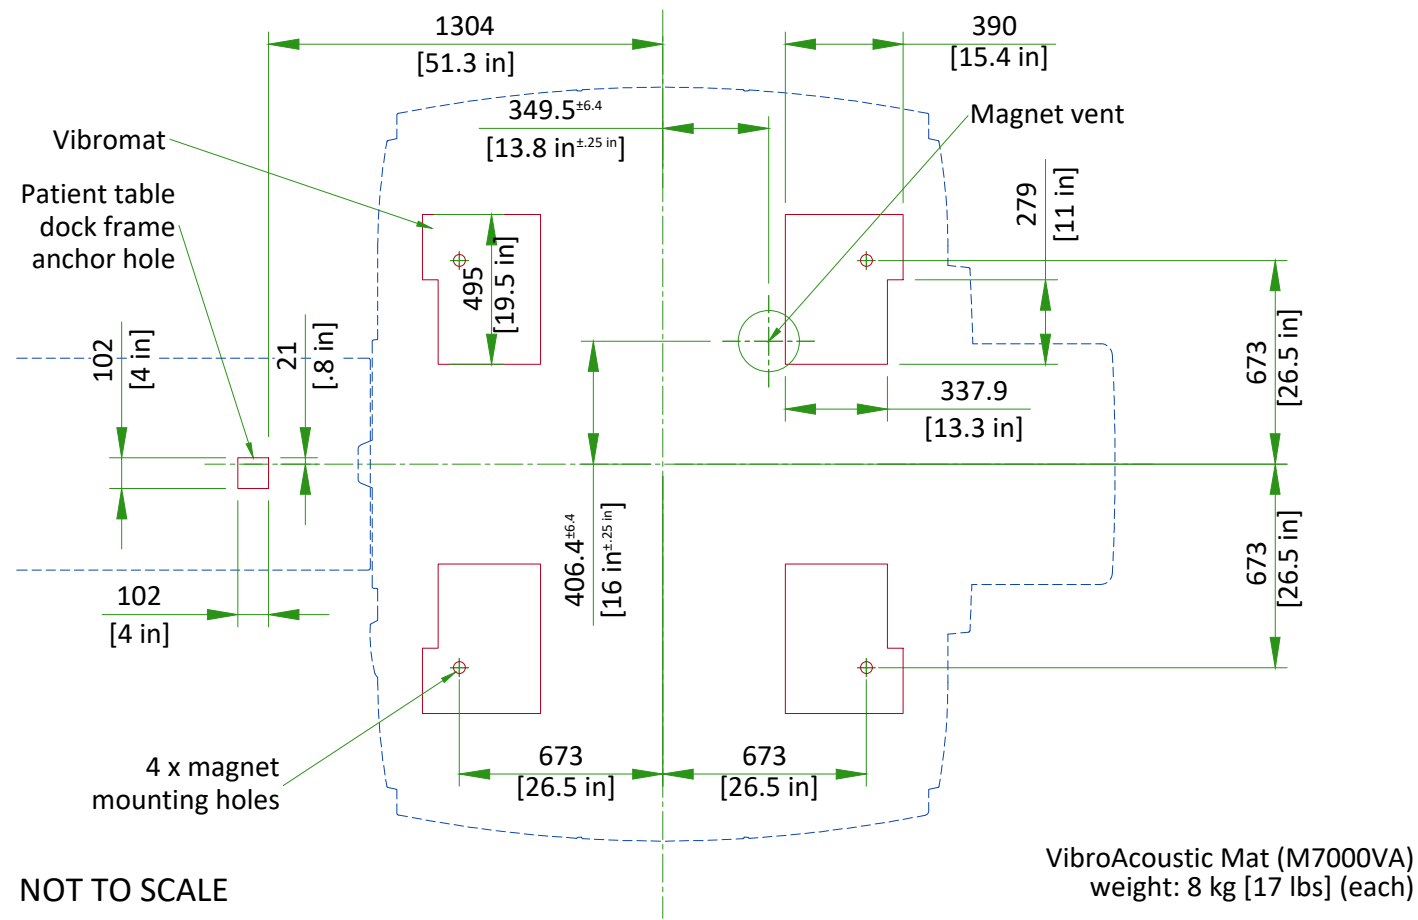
1304
[51.3 in]

390
[15.4 in]

$349.5^{\pm6.4}$
[13.8 in$^{\pm.25\text{ in}}$]

Magnet vent

Vibromat

Patient table dock frame anchor hole

279
[11 in]

495
[19.5 in]

102
[4 in]

21
[.8 in]

337.9
[13.3 in]

673
[26.5 in]

$406.4^{\pm6.4}$
[16 in$^{\pm.25\text{ in}}$]

673
[26.5 in]

102
[4 in]

4 x magnet mounting holes

673
[26.5 in]

673
[26.5 in]

NOT TO SCALE

VibroAcoustic Mat (M7000VA)
weight: 8 kg [17 lbs] (each)